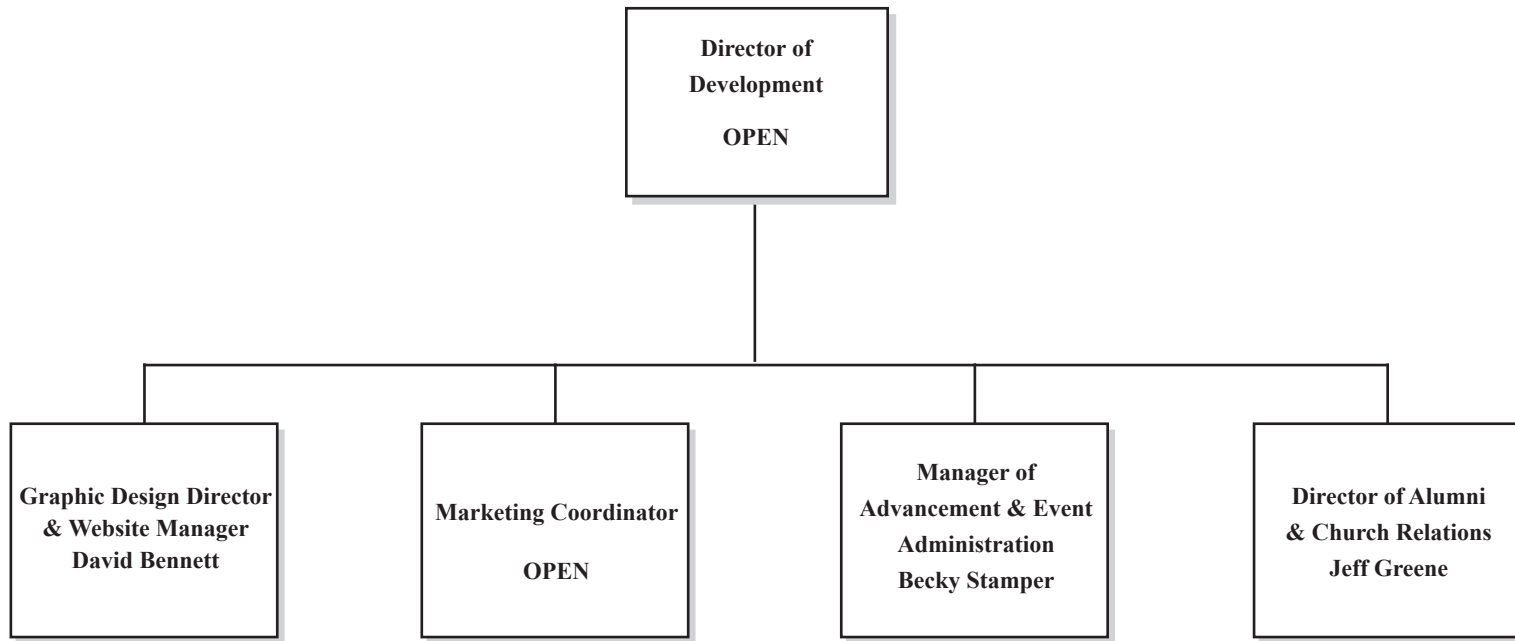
Director of Development

OPEN

Graphic Design Director & Website Manager David Bennett

Marketing Coordinator

OPEN

Manager of Advancement & Event Administration Becky Stamper

Director of Alumni & Church Relations Jeff Greene